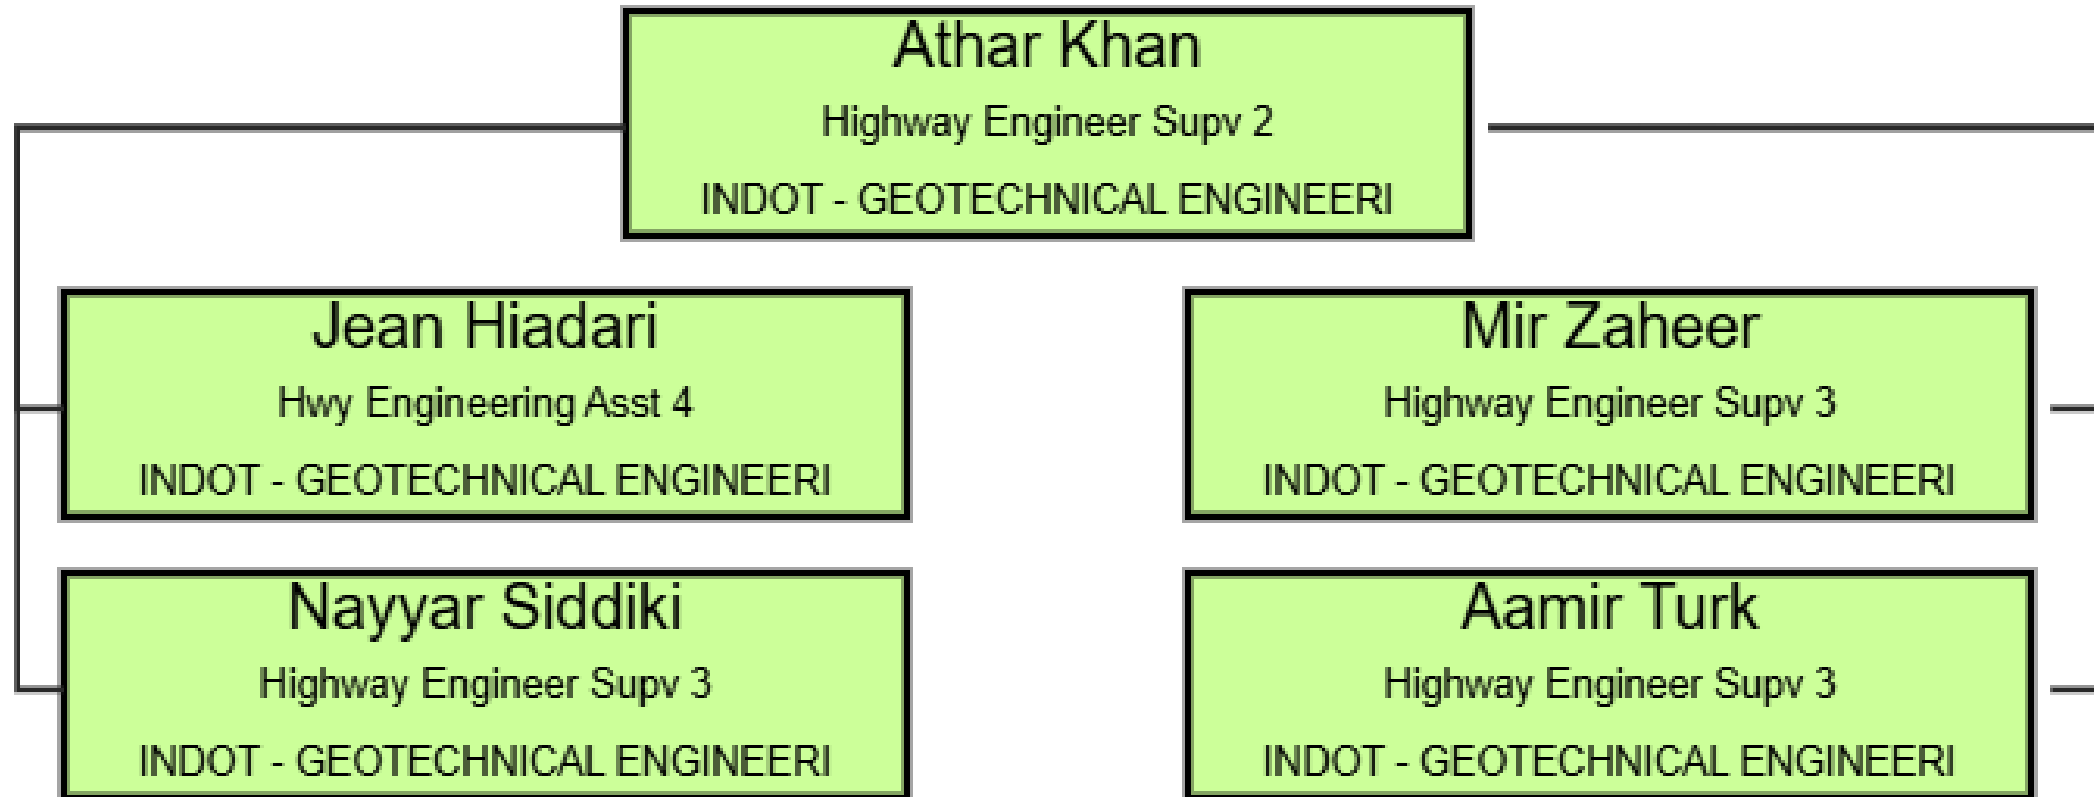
Athar Khan
Highway Engineer Supv 2
INDOT - GEOTECHNICAL ENGINEERI

Jean Hiadari
Hwy Engineering Asst 4
INDOT - GEOTECHNICAL ENGINEERI

Mir Zaheer
Highway Engineer Supv 3
INDOT - GEOTECHNICAL ENGINEERI

Nayyar Siddiki
Highway Engineer Supv 3
INDOT - GEOTECHNICAL ENGINEERI

Aamir Turk
Highway Engineer Supv 3
INDOT - GEOTECHNICAL ENGINEERI